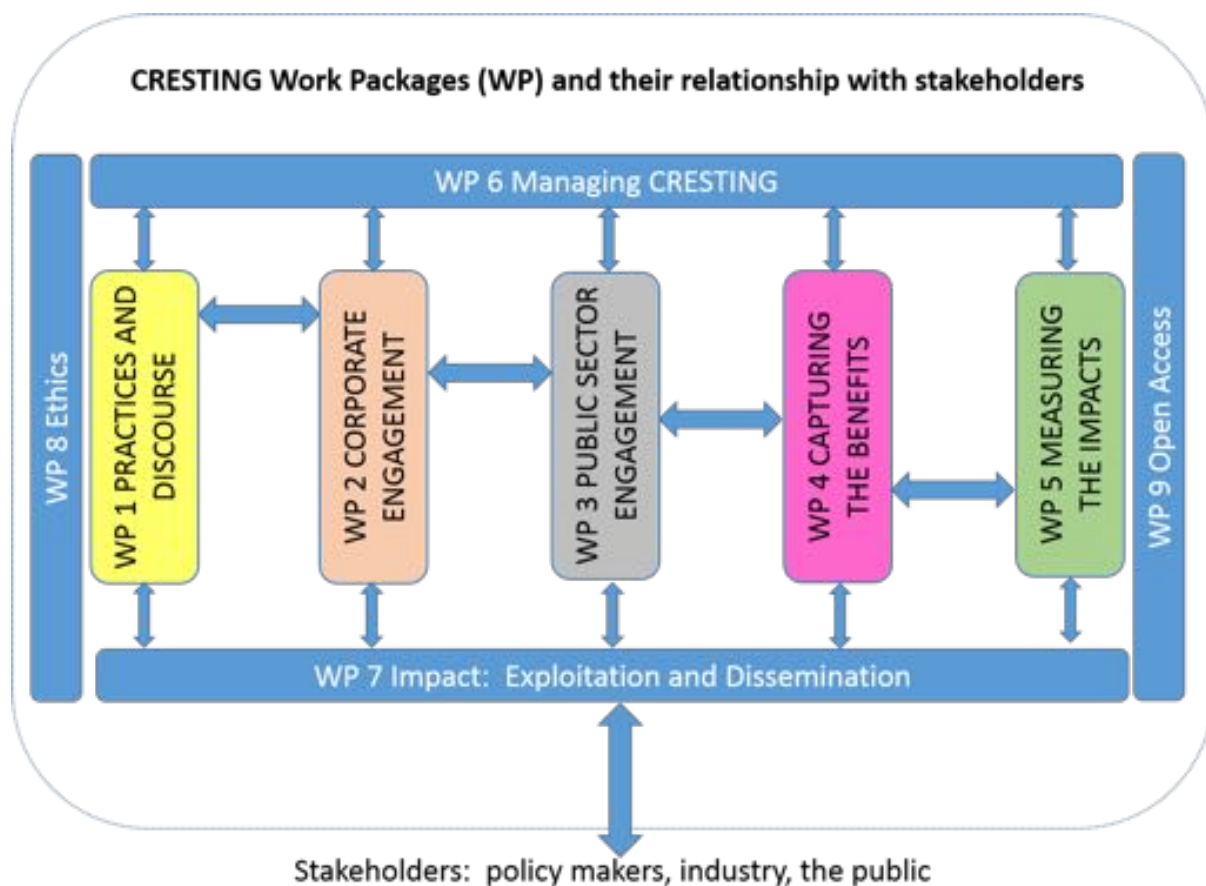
CRESTING Work Packages (WP) and their relationship with stakeholders

WP 6 Managing CRESTING

WP 8 Ethics

WP 1 PRACTICES AND DISCOURSE

WP 2 CORPORATE ENGAGEMENT

WP 3 PUBLIC SECTOR ENGAGEMENT

WP 4 CAPTURING THE BENEFITS

WP 5 MEASURING THE IMPACTS

WP 9 Open Access

WP 7 Impact: Exploitation and Dissemination

Stakeholders: policy makers, industry, the public